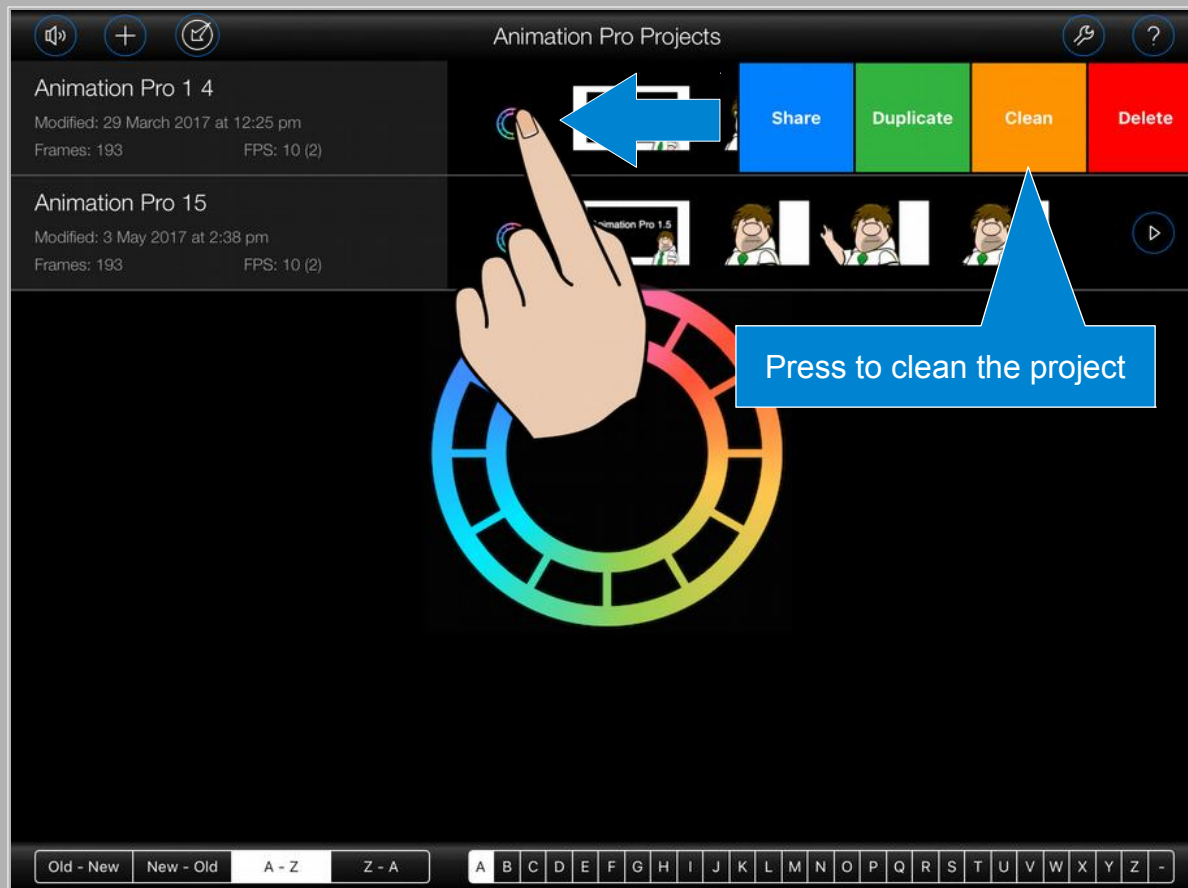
Animation Pro Projects

Animation Pro 1 4
Modified: 29 March 2017 at 12:25 pm
Frames: 193 FPS: 10 (2)

Share Duplicate Clean Delete

Animation Pro 15
Modified: 3 May 2017 at 2:38 pm
Frames: 193 FPS: 10 (2)

Animation Pro 1.5

Press to clean the project

Old - New | New - Old | A - Z | Z - A

A B C D E F G H I J K L M N O P Q R S T U V W X Y Z -